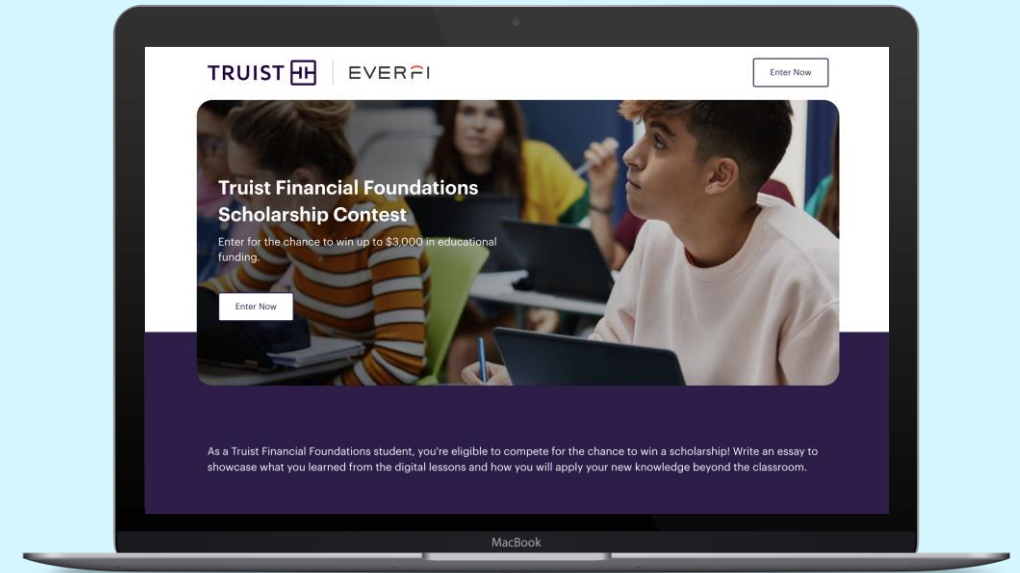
TRUIST | EVERFI

Enter Now

Truist Financial Foundations Scholarship Contest

Enter for the chance to win up to $3,000 in educational funding.

Enter Now

As a Truist Financial Foundations student, you're eligible to compete for the chance to win a scholarship! Write an essay to showcase what you learned from the digital lessons and how you will apply your new knowledge beyond the classroom.

MacBook